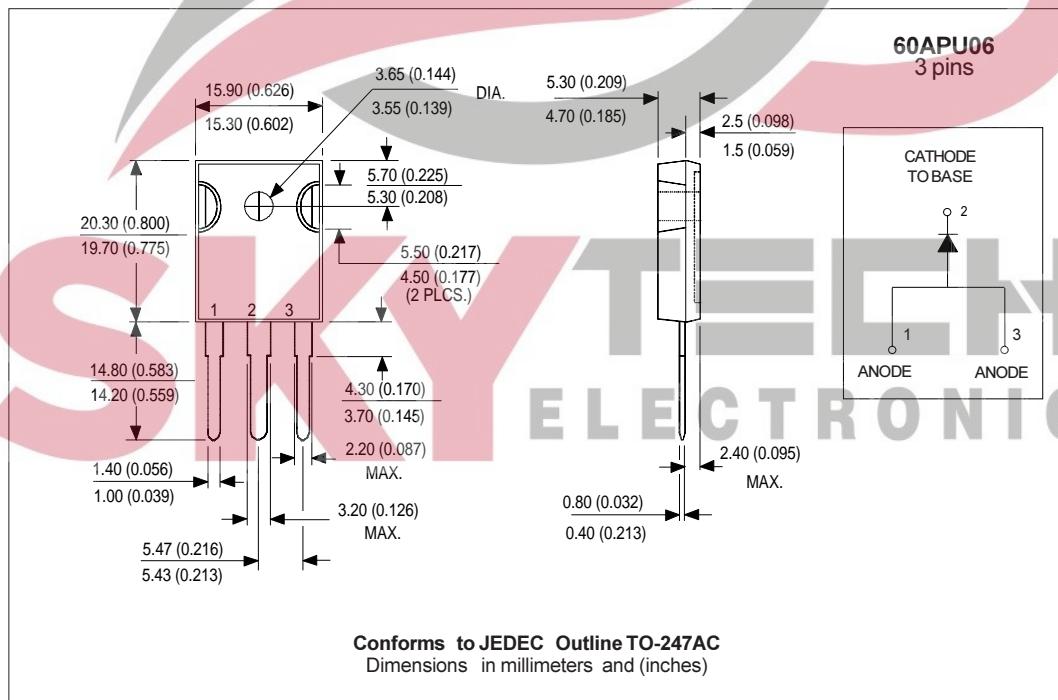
60APU06
3 pins

15.90 (0.626)
15.30 (0.602)

3.65 (0.144)
3.55 (0.139)
DIA.

5.30 (0.209)
4.70 (0.185)

2.5 (0.098)
1.5 (0.059)

5.70 (0.225)
5.30 (0.208)

20.30 (0.800)
19.70 (0.775)

5.50 (0.217)
4.50 (0.177)
(2 PLCS.)

1 2 3

14.80 (0.583)
14.20 (0.559)

4.30 (0.170)
3.70 (0.145)

2.20 (0.087)
MAX.

1.40 (0.056)
1.00 (0.039)

3.20 (0.126)
MAX.

5.47 (0.216)
5.43 (0.213)

2.40 (0.095)
MAX.

0.80 (0.032)
0.40 (0.213)

CATHODE
TO BASE
2
1
3
ANODE
ANODE

SKYTECH
ELECTRONIC

Conforms to JEDEC Outline TO-247AC
Dimensions in millimeters and (inches)